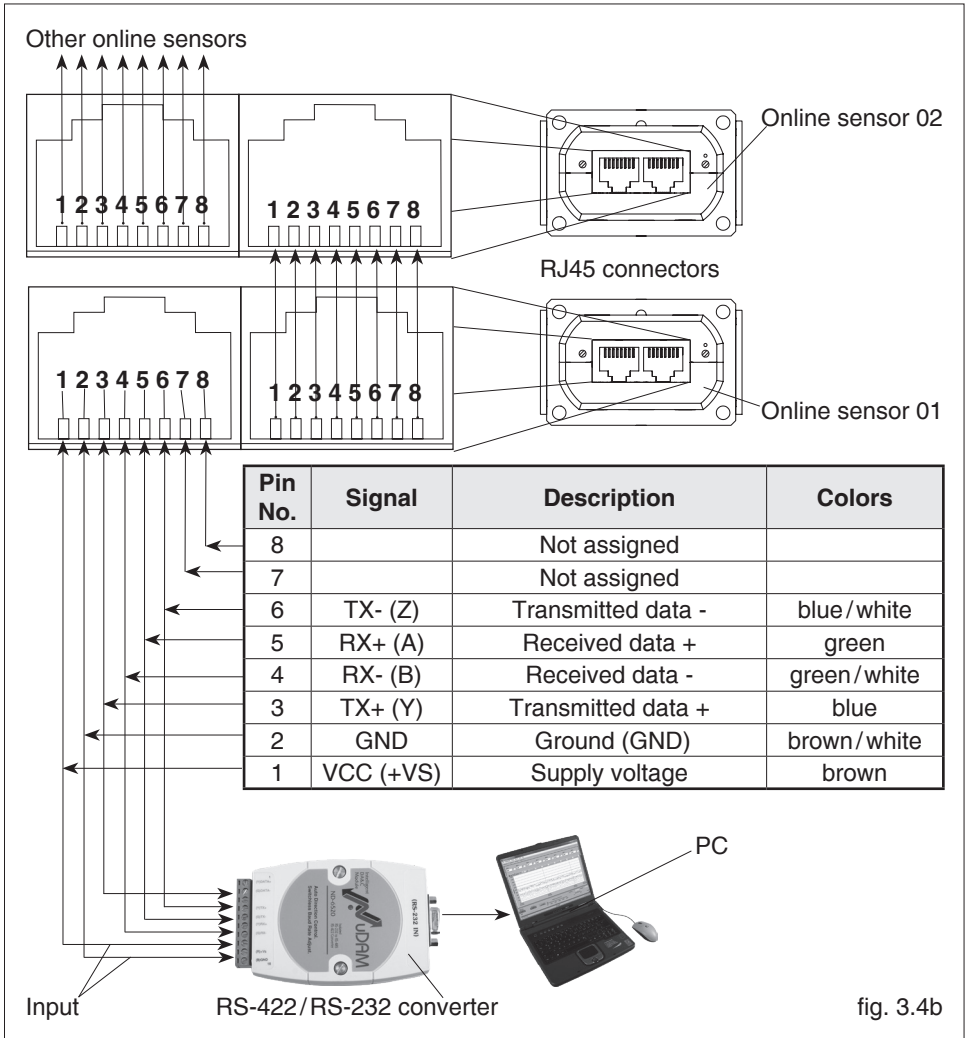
Other online sensors

1 2 3 4 5 6 7 8

1 2 3 4 5 6 7 8

Online sensor 02

RJ45 connectors

1 2 3 4 5 6 7 8

1 2 3 4 5 6 7 8

Online sensor 01

| Pin No. | Signal | Description | Colors |
|---|---|---|---|
| 8 | | Not assigned | |
| 7 | | Not assigned | |
| 6 | TX- (Z) | Transmitted data - | blue/white |
| 5 | RX+ (A) | Received data + | green |
| 4 | RX- (B) | Received data - | green/white |
| 3 | TX+ (Y) | Transmitted data + | blue |
| 2 | GND | Ground (GND) | brown/white |
| 1 | VCC (+VS) | Supply voltage | brown |

PC

μDAM

RS-232 IN

Input

RS-422/RS-232 converter

fig. 3.4b